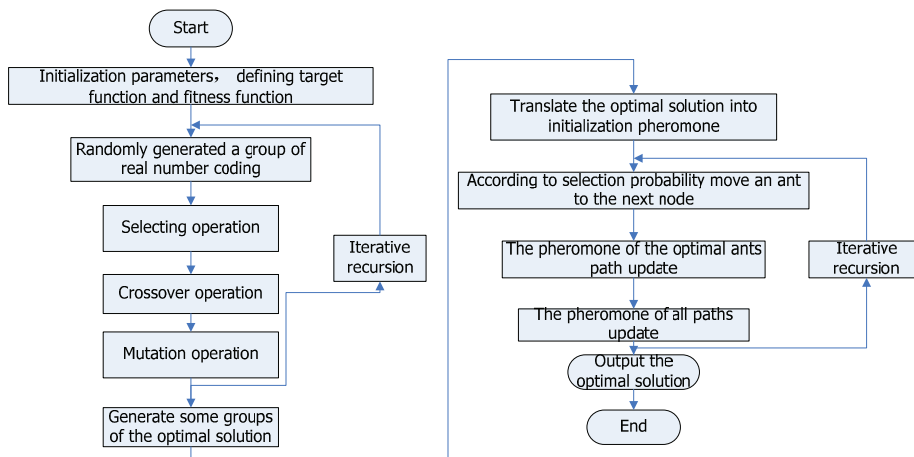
Start

Initialization parameters， defining target function and fitness function

Randomly generated a group of real number coding

Selecting operation

Crossover operation

Mutation operation

Generate some groups of the optimal solution

Iterative recursion

Translate the optimal solution into initialization pheromone

According to selection probability move an ant to the next node

The pheromone of the optimal ants path update

The pheromone of all paths update

Output the optimal solution

End

Iterative recursion